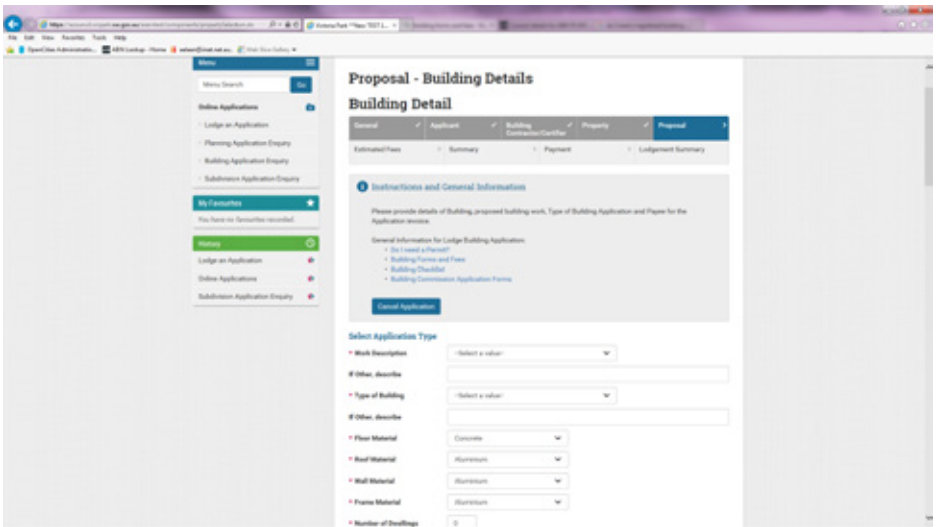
File Edit View Favorites Tools Help

OpenCities Administratio... ABN Lookup - Home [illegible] Web Slice Gallery

Menu

Menu Search Go

Online Applications

Lodge an Application

Planning Application Enquiry

Building Application Enquiry

Subdivision Application Enquiry

My Favourites

You have no favourites recorded.

History

Lodge an Application

Online Applications

Subdivision Application Enquiry

Proposal - Building Details

Building Detail

General ✓ Applicant ✓ Building Contractor/Certifier ✓ Property ✓ Proposal

Estimated Fees Summary Payment Lodgement Summary

Instructions and General Information

Please provide details of Building, proposed building work, Type of Building Application and Payee for the Application invoice.

General Information for Lodge Building Application:
- Do I need a Permit?
- Building Forms and Fees
- Building Checklist
- Building Commission Application Forms

Cancel Application

Select Application Type

* Work Description -Select a value-

If Other, describe

* Type of Building -Select a value-

If Other, describe

* Floor Material Concrete

* Roof Material Aluminium

* Wall Material Aluminium

* Frame Material Aluminium

* Number of Dwellings 0